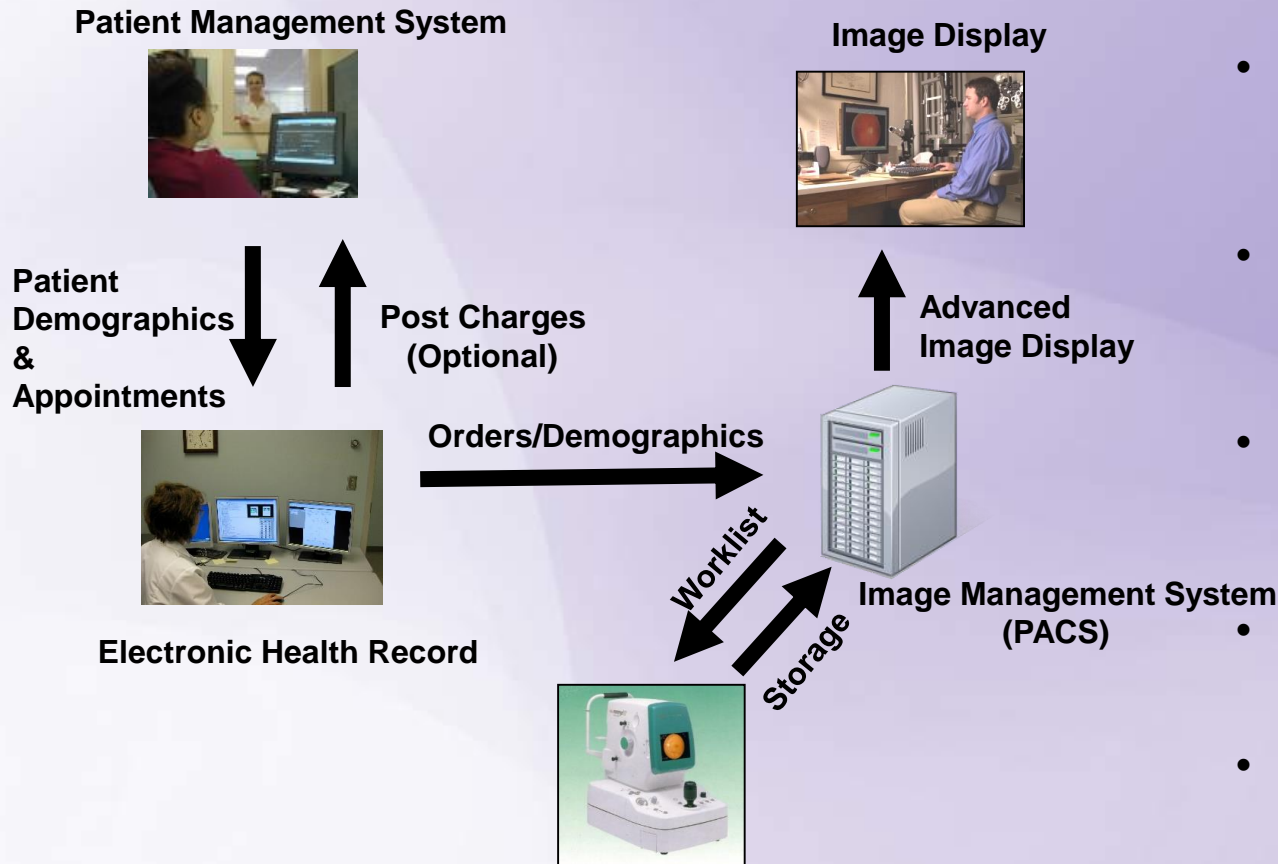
Patient Management System

Image Display

Patient Demographics & Appointments

Post Charges (Optional)

Advanced Image Display

Orders/Demographics

Worklist

Storage

Image Management System (PACS)

Electronic Health Record

•

•

•

•

•